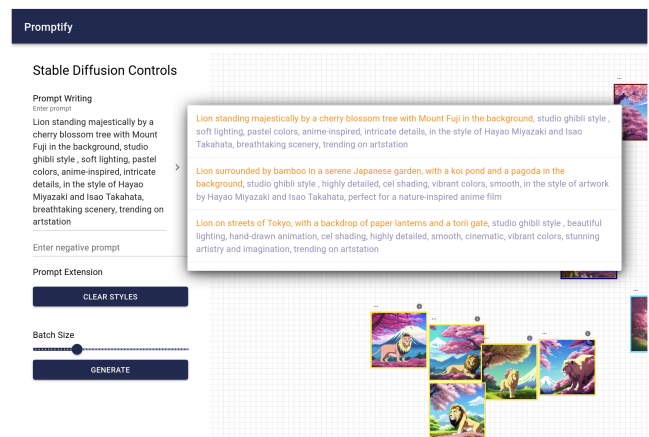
Promptify

Stable Diffusion Controls

Prompt Writing
Enter prompt
Lion standing majestically by a cherry blossom tree with Mount Fuji in the background, studio ghibli style , soft lighting, pastel colors, anime-inspired, intricate details, in the style of Hayao Miyazaki and Isao Takahata, breathtaking scenery, trending on artstation

Enter negative prompt

Prompt Extension

CLEAR STYLES

Batch Size

GENERATE

Lion standing majestically by a cherry blossom tree with Mount Fuji in the background, studio ghibli style , soft lighting, pastel colors, anime-inspired, intricate details, in the style of Hayao Miyazaki and Isao Takahata, breathtaking scenery, trending on artstation

Lion surrounded by bamboo in a serene Japanese garden, with a koi pond and a pagoda in the background, studio ghibli style , highly detailed, cel shading, vibrant colors, smooth, in the style of artwork by Hayao Miyazaki and Isao Takahata, perfect for a nature-inspired anime film

Lion on streets of Tokyo, with a backdrop of paper lanterns and a torii gate, studio ghibli style , beautiful lighting, hand-drawn animation, cel shading, highly detailed, smooth, cinematic, vibrant colors, stunning artistry and imagination, trending on artstation